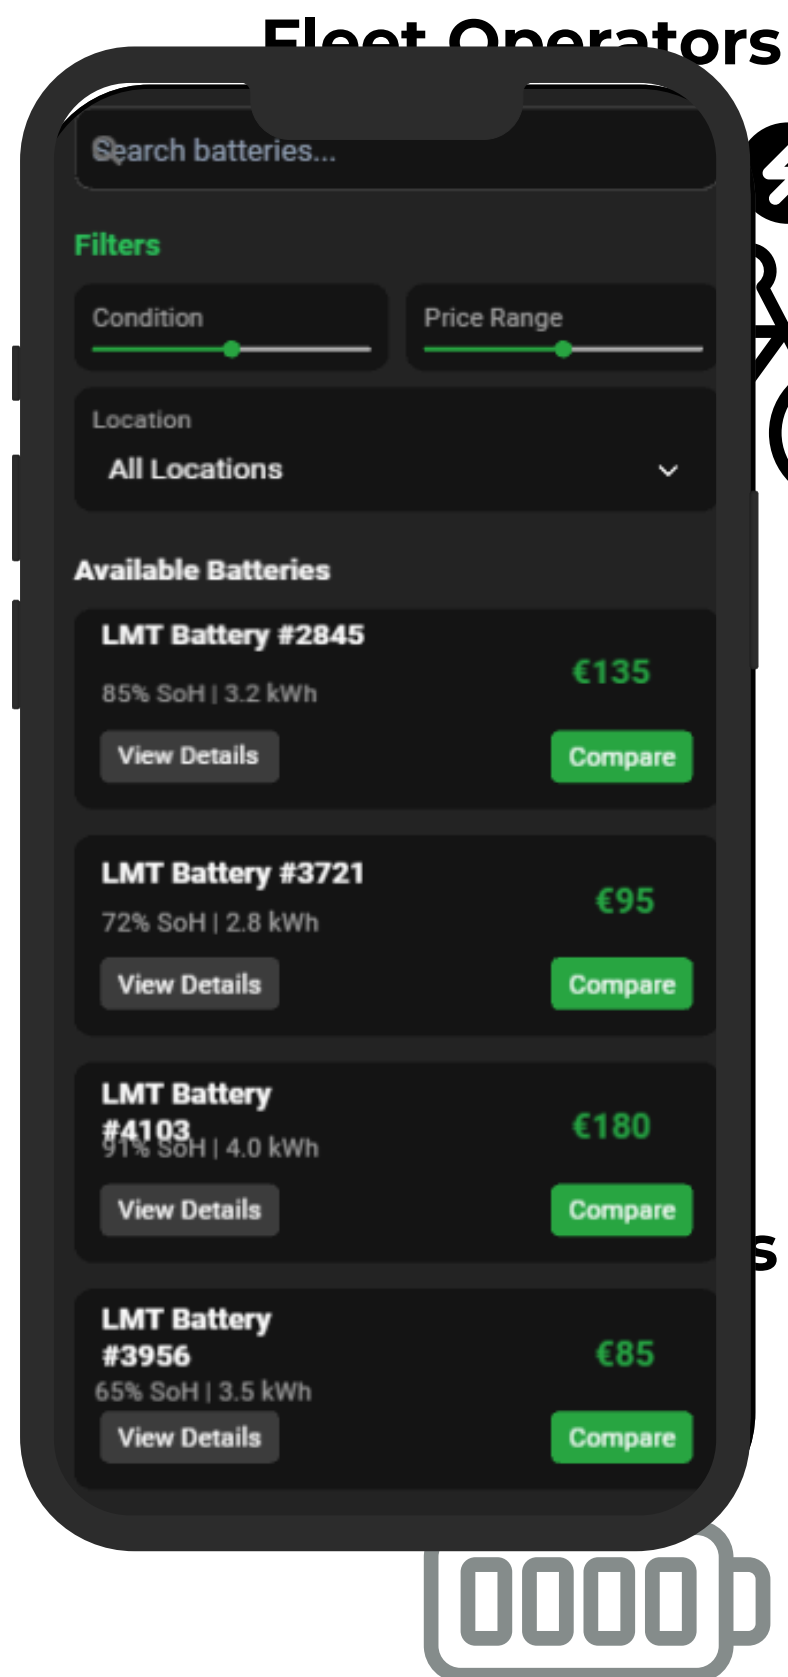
Fleet Operators

Search batteries...

Filters

Condition

Price Range

Location

All Locations

Available Batteries

LMT Battery #2845

85% SoH | 3.2 kWh

€135

View Details

Compare

LMT Battery #3721

72% SoH | 2.8 kWh

€95

View Details

Compare

LMT Battery #4103

91% SoH | 4.0 kWh

€180

View Details

Compare

LMT Battery #3956

65% SoH | 3.5 kWh

€85

View Details

Compare

s